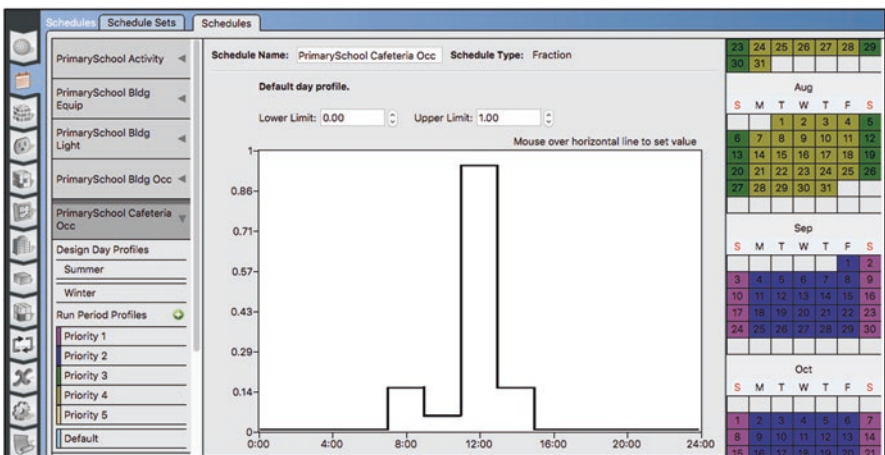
Schedules | Schedule Sets | Schedules

PrimarySchool Activity

PrimarySchool Bldg Equip

PrimarySchool Bldg Light

PrimarySchool Bldg Occ

PrimarySchool Cafeteria Occ

Design Day Profiles

Summer

Winter

Run Period Profiles

Priority 1

Priority 2

Priority 3

Priority 4

Priority 5

Default

Schedule Name: PrimarySchool Cafeteria Occ Schedule Type: Fraction

Default day profile.

Lower Limit: 0.00 Upper Limit: 1.00

Mouse over horizontal line to set value

1
0.86
0.71
0.57
0.43
0.29
0.14
0

0:00 4:00 8:00 12:00 16:00 20:00 24:00

| 23 | 24 | 25 | 26 | 27 | 28 | 29 |
|---|---|---|---|---|---|---|
| 30 | 31 | | | | | |

Aug

| S | M | T | W | T | F | S |
|---|---|---|---|---|---|---|
| | | 1 | 2 | 3 | 4 | 5 |
| 6 | 7 | 8 | 9 | 10 | 11 | 12 |
| 13 | 14 | 15 | 16 | 17 | 18 | 19 |
| 20 | 21 | 22 | 23 | 24 | 25 | 26 |
| 27 | 28 | 29 | 30 | 31 | | |

Sep

| S | M | T | W | T | F | S |
|---|---|---|---|---|---|---|
| | | | | | 1 | 2 |
| 3 | 4 | 5 | 6 | 7 | 8 | 9 |
| 10 | 11 | 12 | 13 | 14 | 15 | 16 |
| 17 | 18 | 19 | 20 | 21 | 22 | 23 |
| 24 | 25 | 26 | 27 | 28 | 29 | 30 |

Oct

| S | M | T | W | T | F | S |
|---|---|---|---|---|---|---|
| 1 | 2 | 3 | 4 | 5 | 6 | 7 |
| 8 | 9 | 10 | 11 | 12 | 13 | 14 |
| 15 | 16 | 17 | 18 | 19 | 20 | 21 |